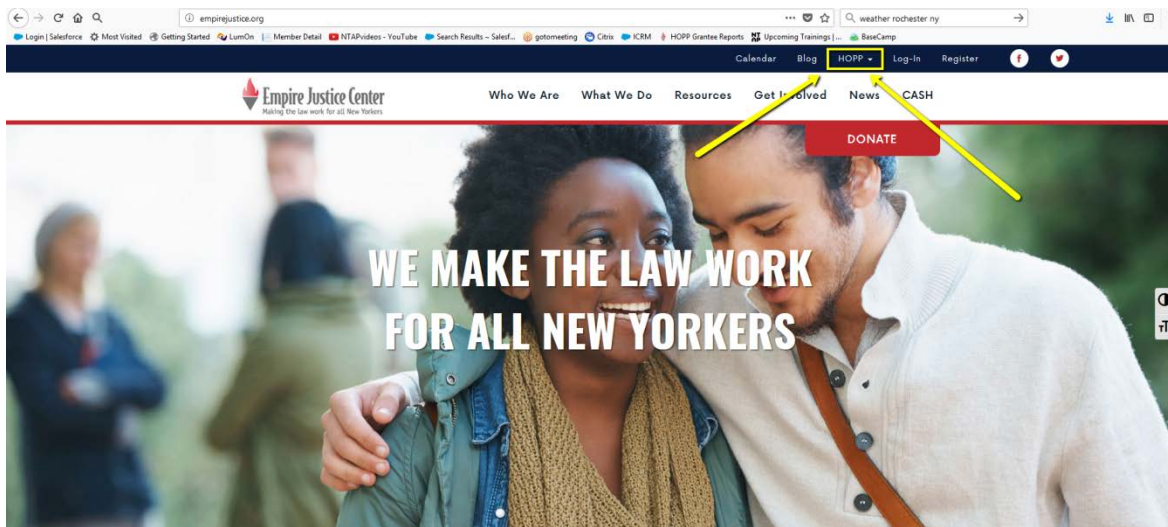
empirejustice.org

weather rochester ny

Login | Salesforce Most Visited Getting Started LumOn Member Detail NTAPvideos - YouTube Search Results – Salesf... gotomeeting Citrix ICRM HOPP Grantee Reports Upcoming Trainings |... BaseCamp

Calendar Blog HOPP Log-In Register

Empire Justice Center
Making the law work for all New Yorkers

Who We Are What We Do Resources Get Involved News CASH

DONATE

WE MAKE THE LAW WORK FOR ALL NEW YORKERS